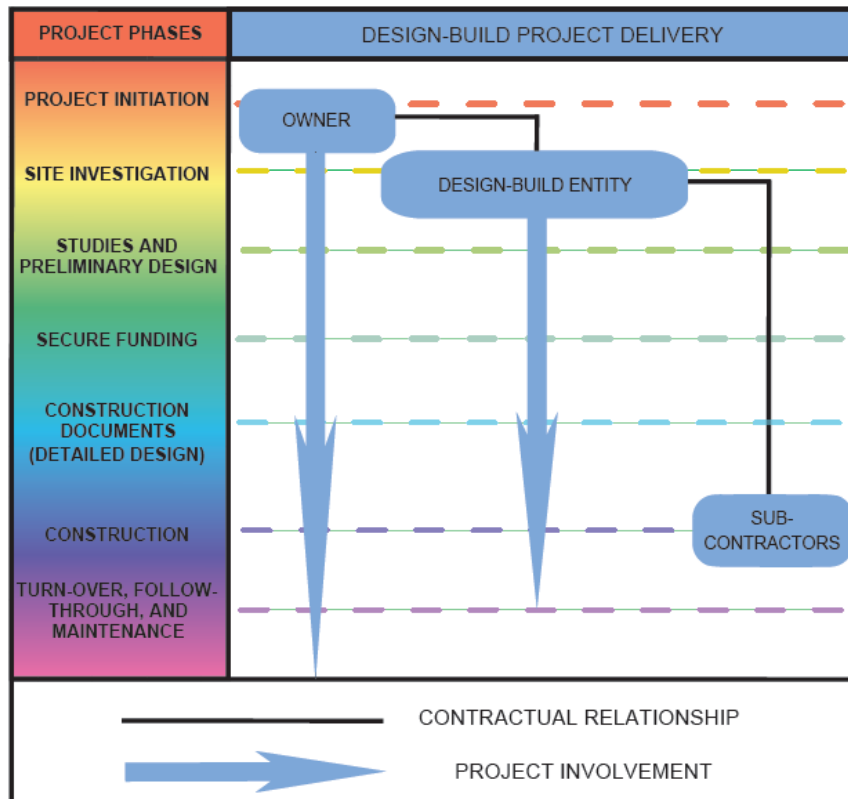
PROJECT PHASES

DESIGN-BUILD PROJECT DELIVERY

PROJECT INITIATION

SITE INVESTIGATION

STUDIES AND PRELIMINARY DESIGN

SECURE FUNDING

CONSTRUCTION DOCUMENTS (DETAILED DESIGN)

CONSTRUCTION

TURN-OVER, FOLLOW-THROUGH, AND MAINTENANCE

OWNER

DESIGN-BUILD ENTITY

SUB-CONTRACTORS

CONTRACTUAL RELATIONSHIP

PROJECT INVOLVEMENT